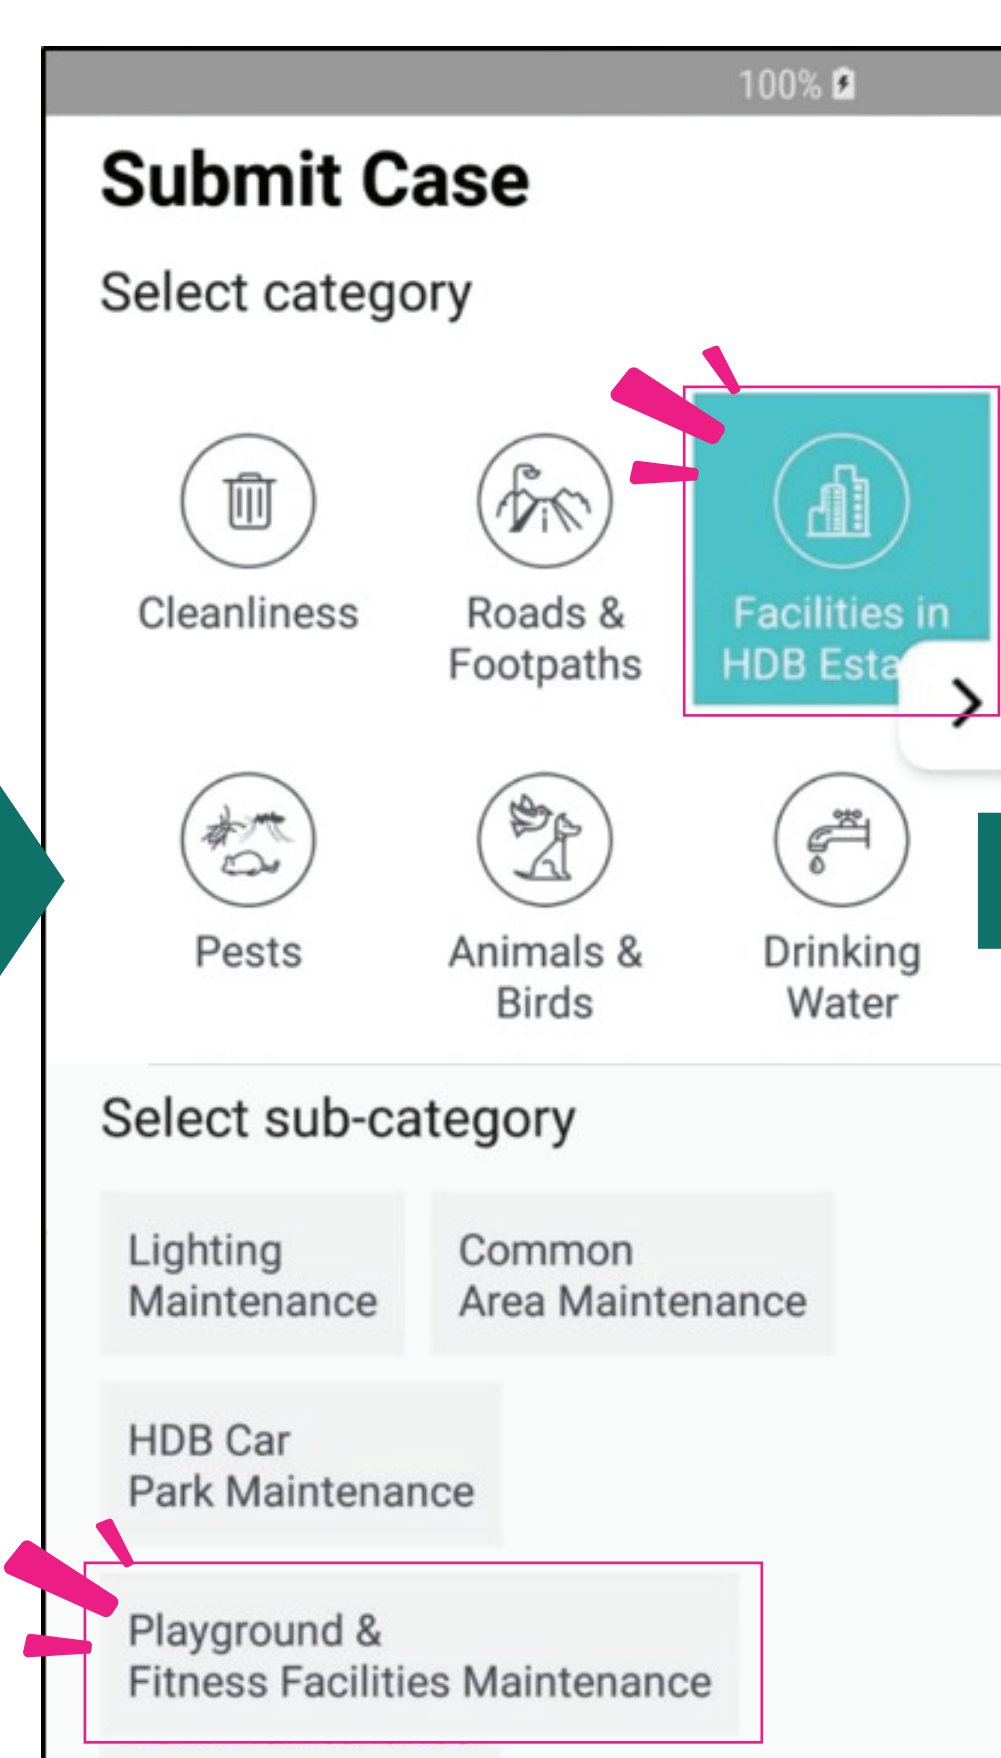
100%

Submit Case

Select category

Cleanliness

Roads & Footpaths

Facilities in HDB Esta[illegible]

Pests

Animals & Birds

Drinking Water

Select sub-category

Lighting Maintenance

Common Area Maintenance

HDB Car Park Maintenance

Playground & Fitness Facilities Maintenance